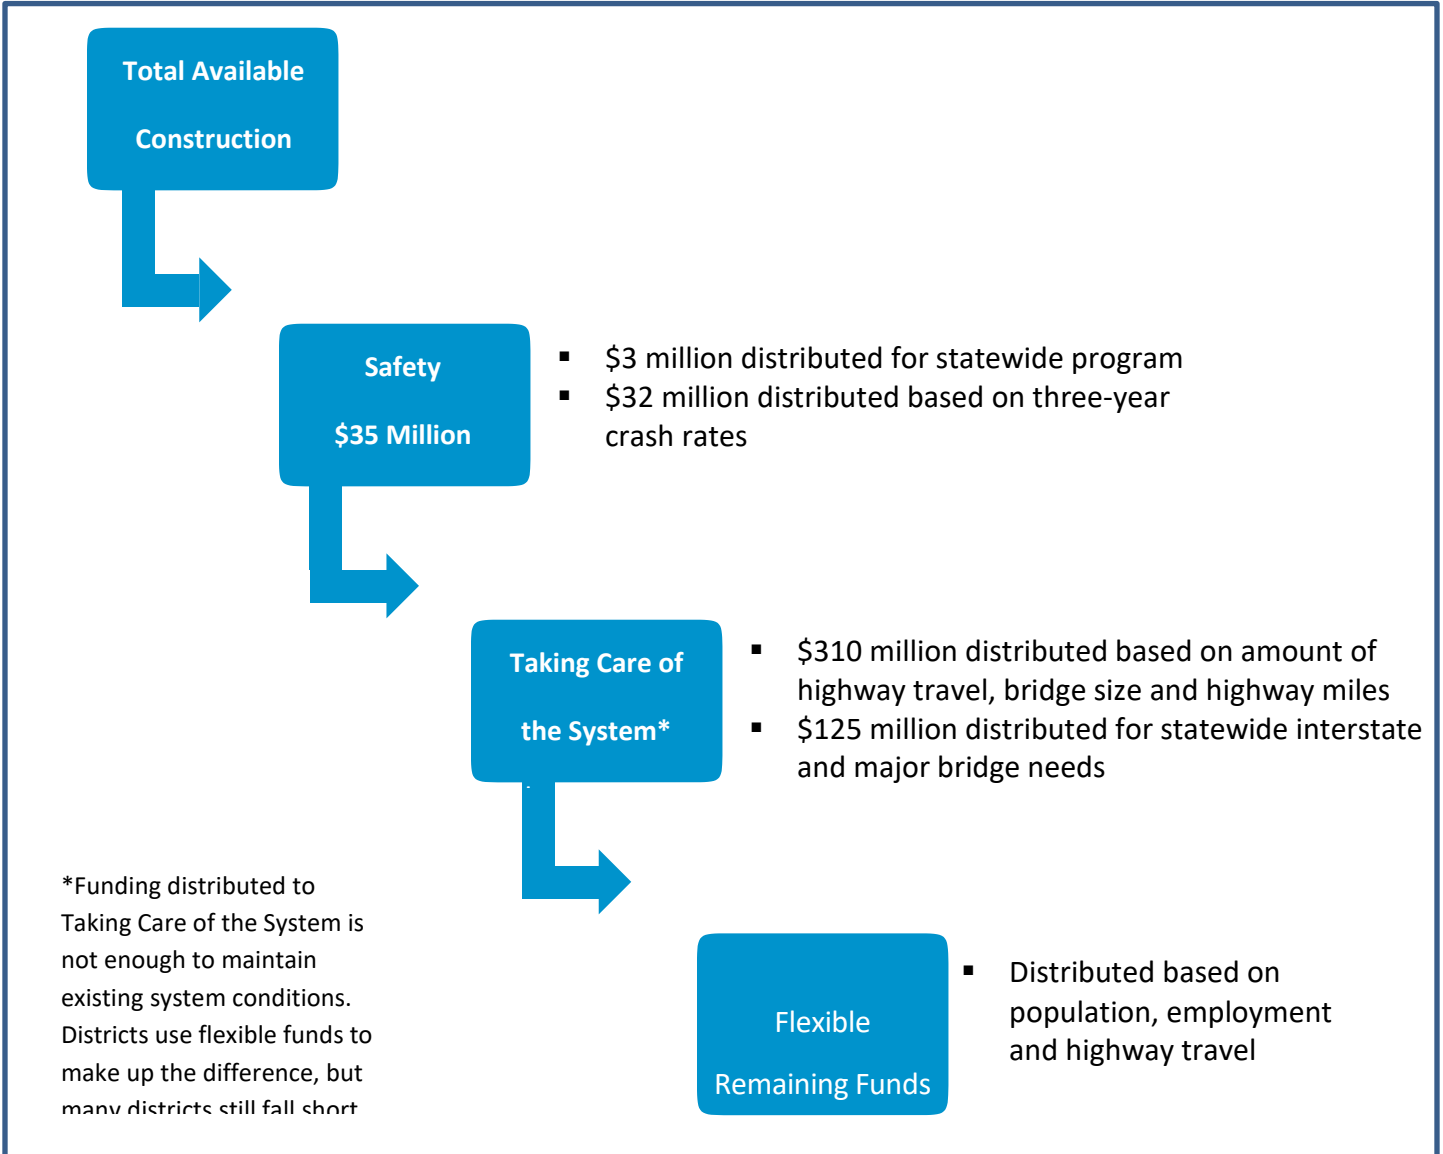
Total Available

Construction

Safety

$35 Million

- $3 million distributed for statewide program
- $32 million distributed based on three-year crash rates

Taking Care of

the System*

- $310 million distributed based on amount of highway travel, bridge size and highway miles
- $125 million distributed for statewide interstate and major bridge needs

*Funding distributed to Taking Care of the System is not enough to maintain existing system conditions. Districts use flexible funds to make up the difference, but many districts still fall short

Flexible

Remaining Funds

- Distributed based on population, employment and highway travel